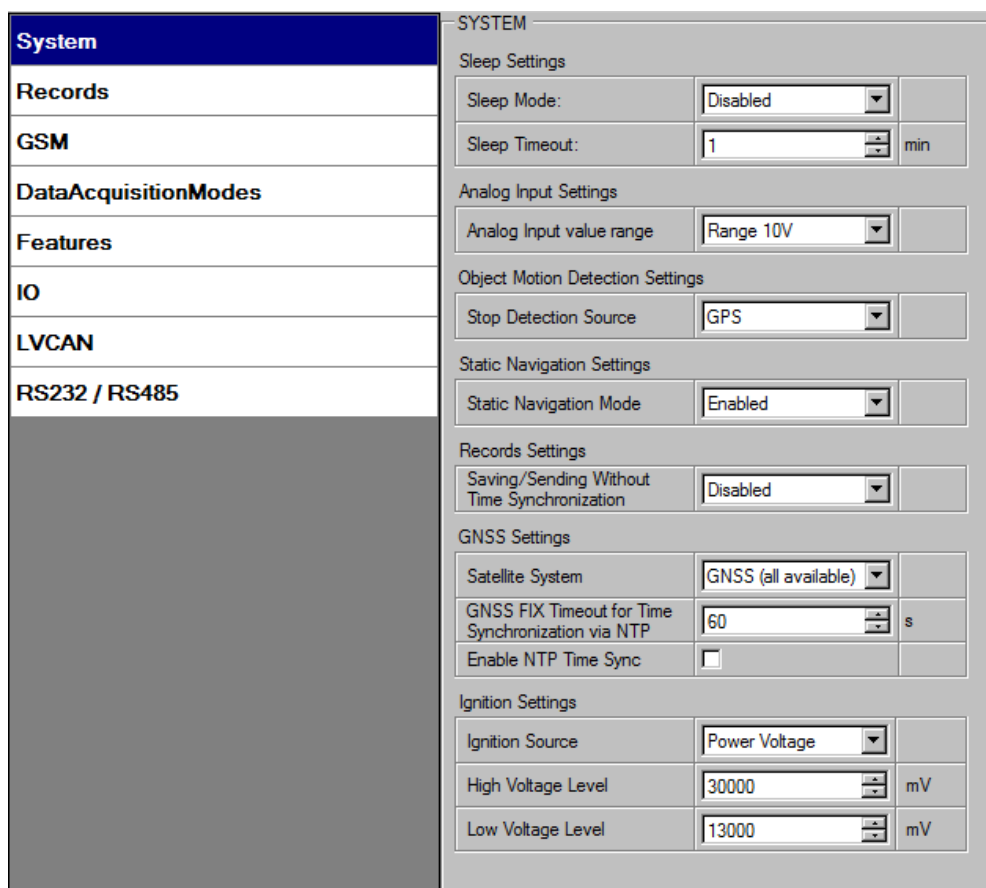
System

Records

GSM

DataAcquisitionModes

Features

IO

LVCAN

RS232 / RS485

SYSTEM

Sleep Settings

| | | |
|---|---|---|
| Sleep Mode: | Disabled | |
| Sleep Timeout: | 1 | min |

Analog Input Settings

| | | |
|---|---|---|
| Analog Input value range | Range 10V | |

Object Motion Detection Settings

| | | |
|---|---|---|
| Stop Detection Source | GPS | |

Static Navigation Settings

| | | |
|---|---|---|
| Static Navigation Mode | Enabled | |

Records Settings

| | | |
|---|---|---|
| Saving/Sending Without Time Synchronization | Disabled | |

GNSS Settings

| | | |
|---|---|---|
| Satellite System | GNSS (all available) | |
| GNSS FIX Timeout for Time Synchronization via NTP | 60 | s |
| Enable NTP Time Sync | | |

Ignition Settings

| | | |
|---|---|---|
| Ignition Source | Power Voltage | |
| High Voltage Level | 30000 | mV |
| Low Voltage Level | 13000 | mV |